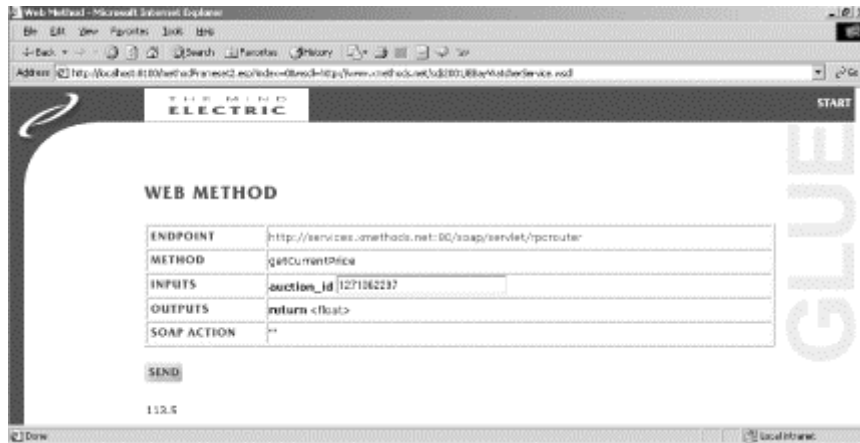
Web Method - Microsoft Internet Explorer

File Edit View Favorites Tools Help

Back Search Favorites History

Address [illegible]

THE MIND ELECTRIC

START

GLUE

WEB METHOD

| ENDPOINT | http://services.xmethods.net:80/soap/servlet/rpcrouter |
|---|---|
| METHOD | getCurrentPrice |
| INPUTS | auction_id 1271062297 |
| OUTPUTS | return <float> |
| SOAP ACTION | "" |

SEND

113.5

Done

Local intranet